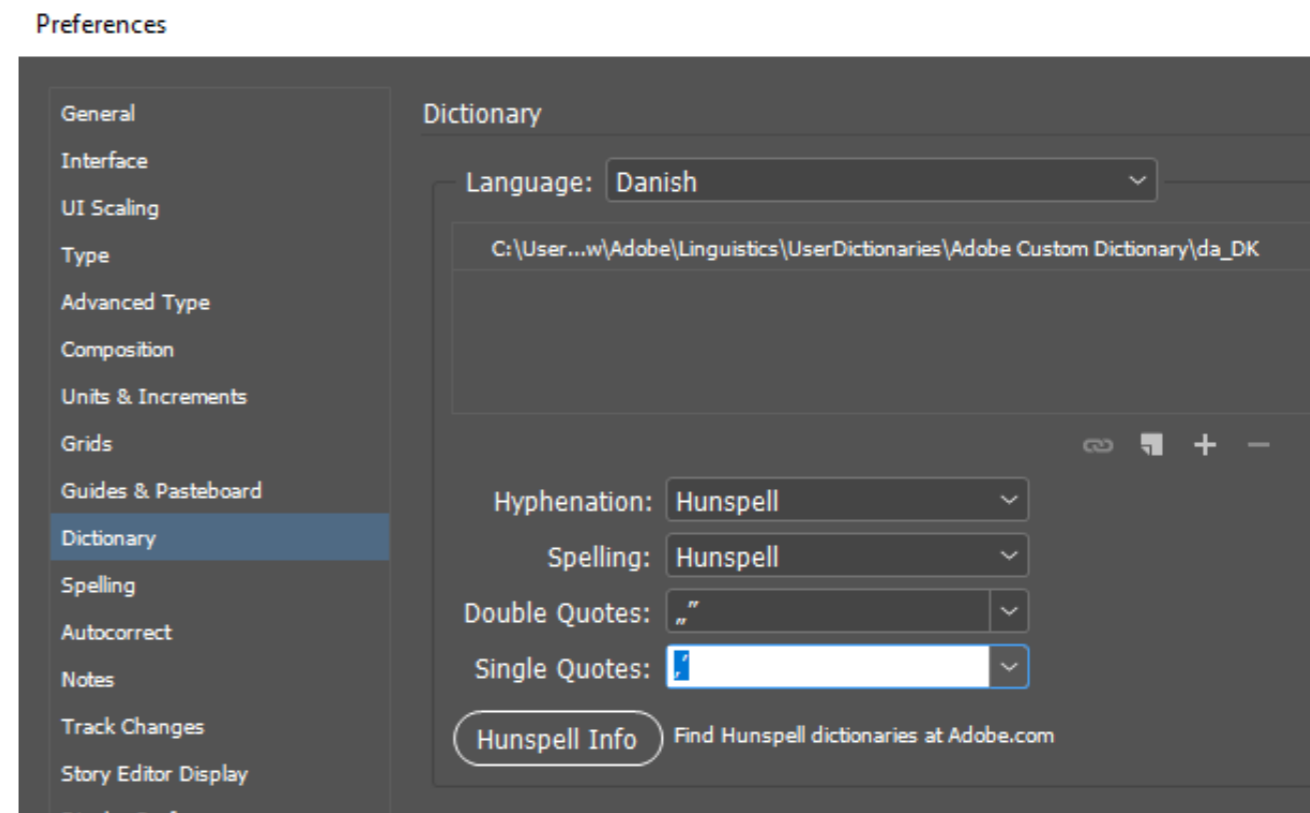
Preferences

General
Interface
UI Scaling
Type
Advanced Type
Composition
Units & Increments
Grids
Guides & Pasteboard
Dictionary
Spelling
Autocorrect
Notes
Track Changes
Story Editor Display

Dictionary

Language: Danish

C:\User...w\Adobe\Linguistics\UserDictionaries\Adobe Custom Dictionary\da_DK

Hyphenation: Hunspell
Spelling: Hunspell
Double Quotes: „"
Single Quotes: ‚'

Hunspell Info
Find Hunspell dictionaries at Adobe.com